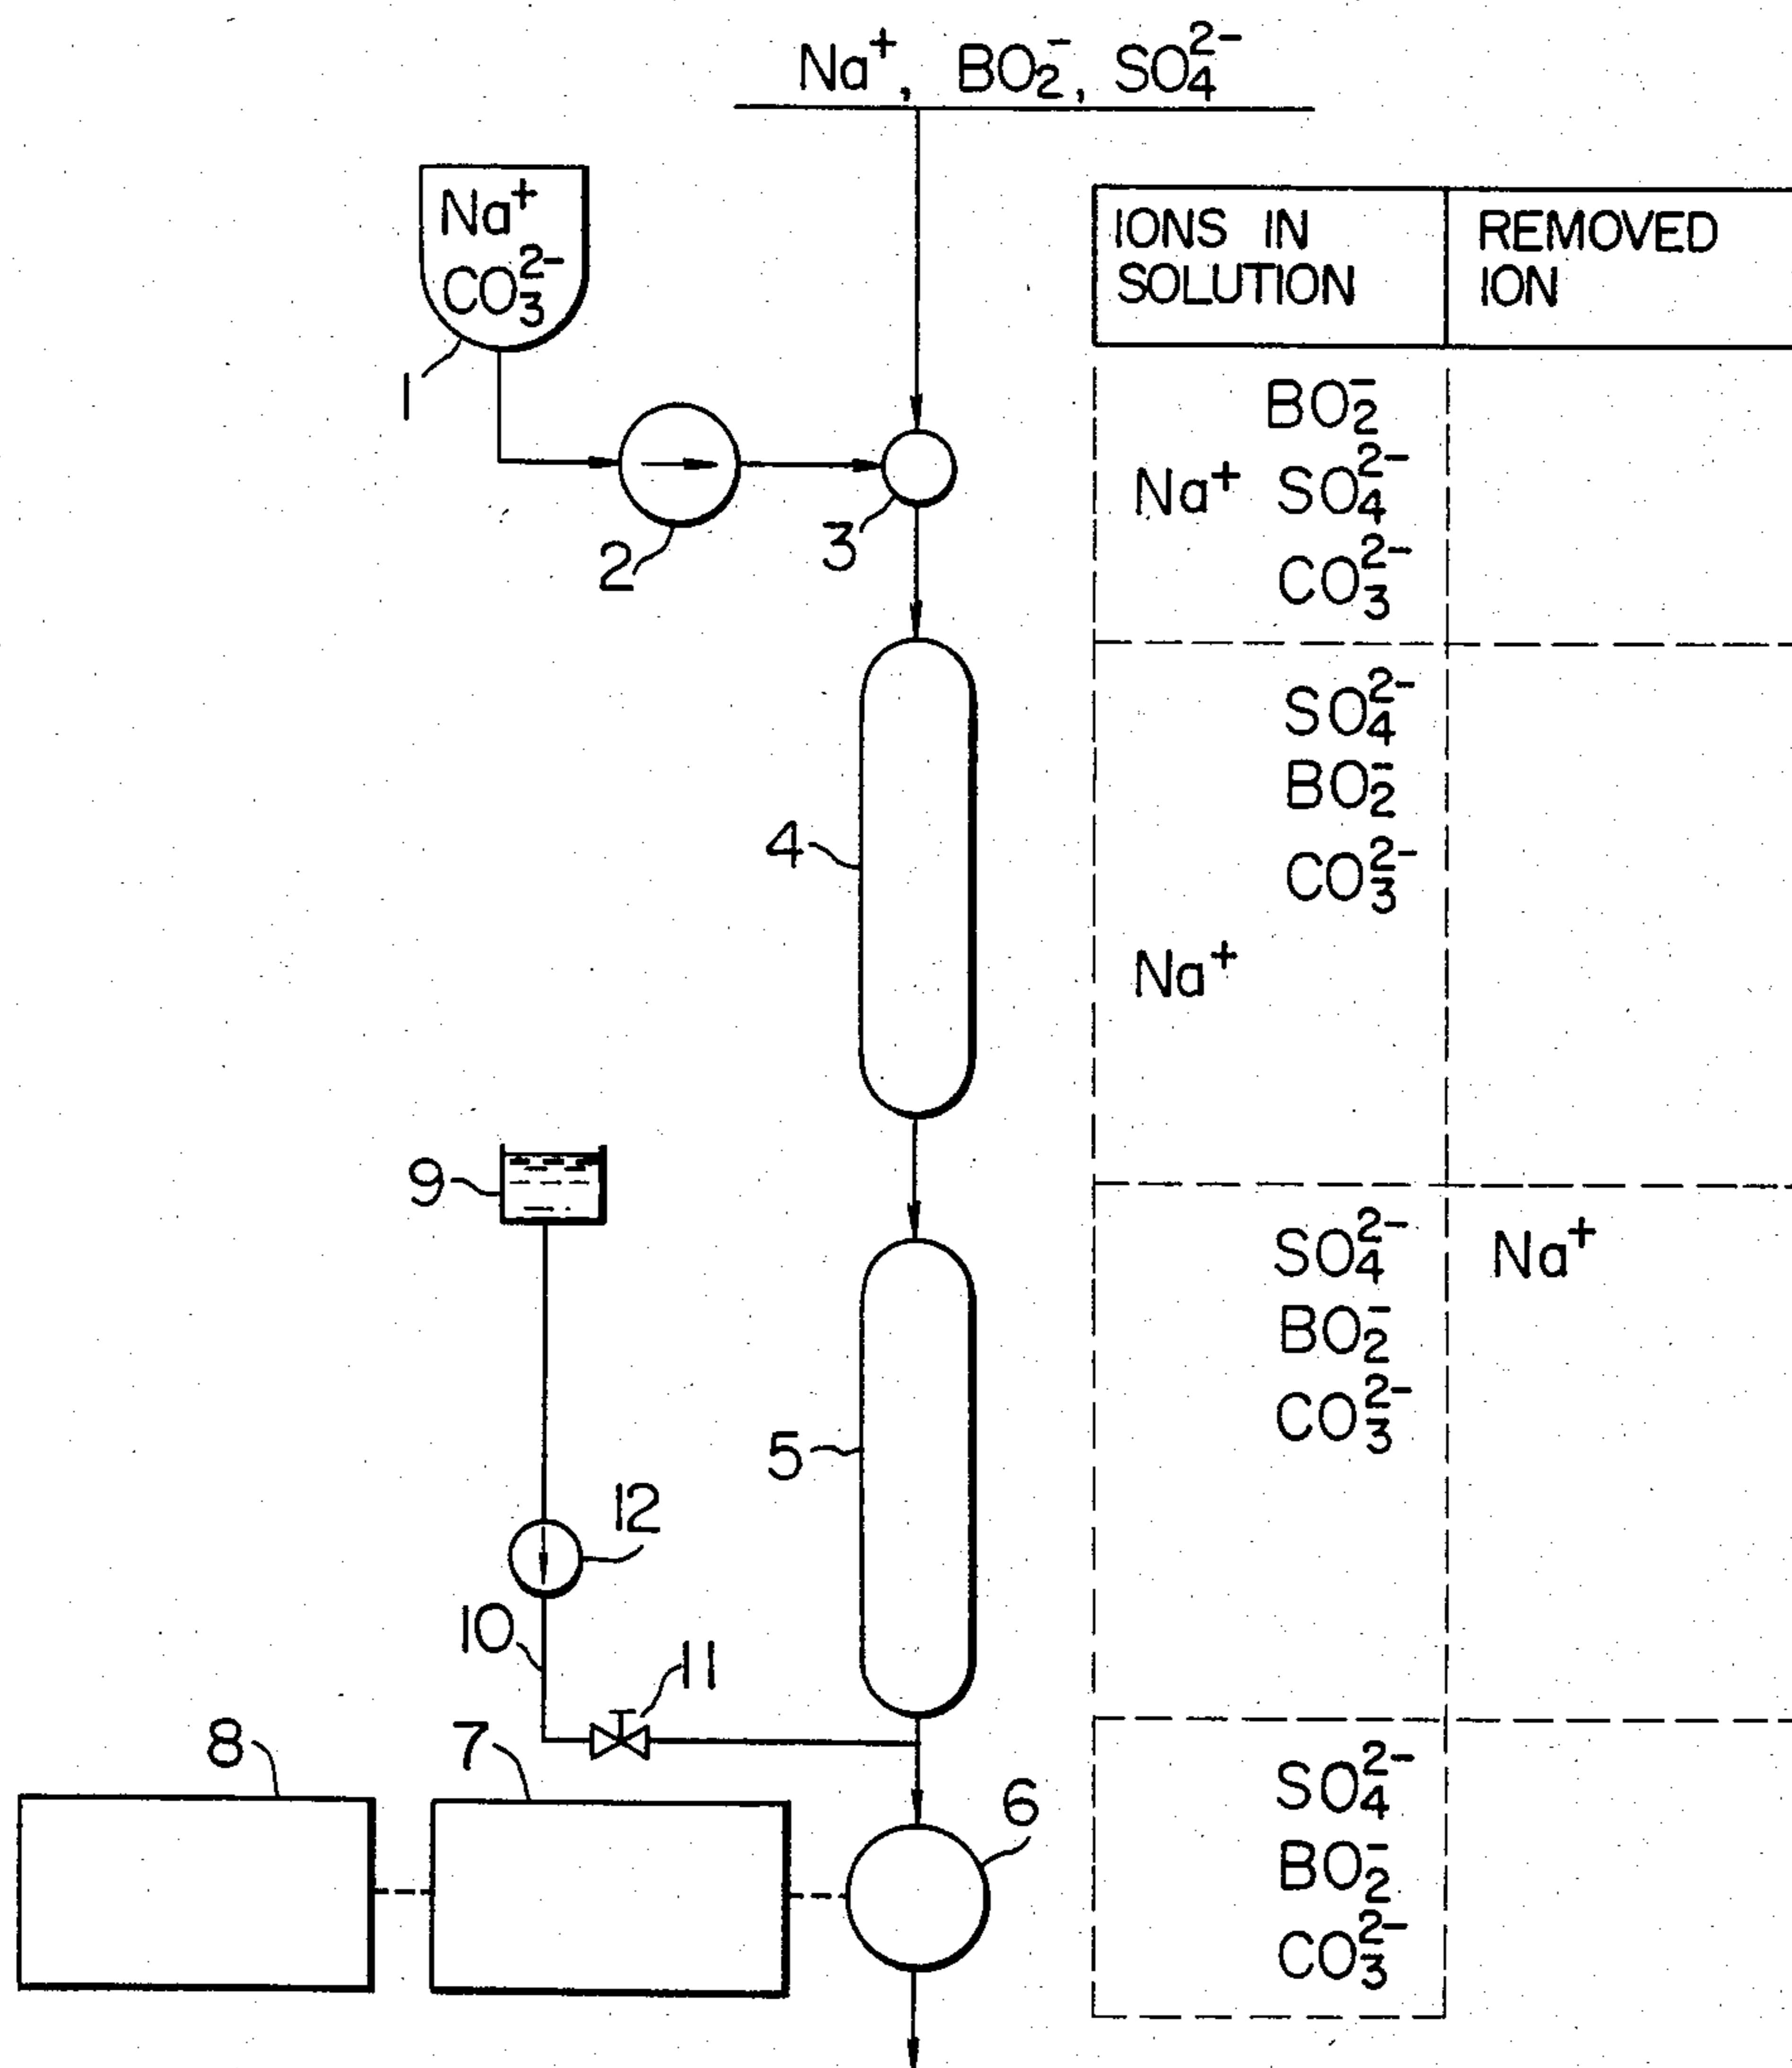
$Na^+$, $BO_2^-$, $SO_4^{2-}$

$Na^+$
$CO_3^{2-}$

1

2

3

4

5

6

7

8

9

10

11

12

| IONS IN SOLUTION | REMOVED ION |
|---|---|
| $Na^+$ $BO_2^-$ $SO_4^{2-}$ $CO_3^{2-}$ | |
| $SO_4^{2-}$ $BO_2^-$ $CO_3^{2-}$ $Na^+$ | |
| $SO_4^{2-}$ $BO_2^-$ $CO_3^{2-}$ | $Na^+$ |
| $SO_4^{2-}$ $BO_2^-$ $CO_3^{2-}$ | |